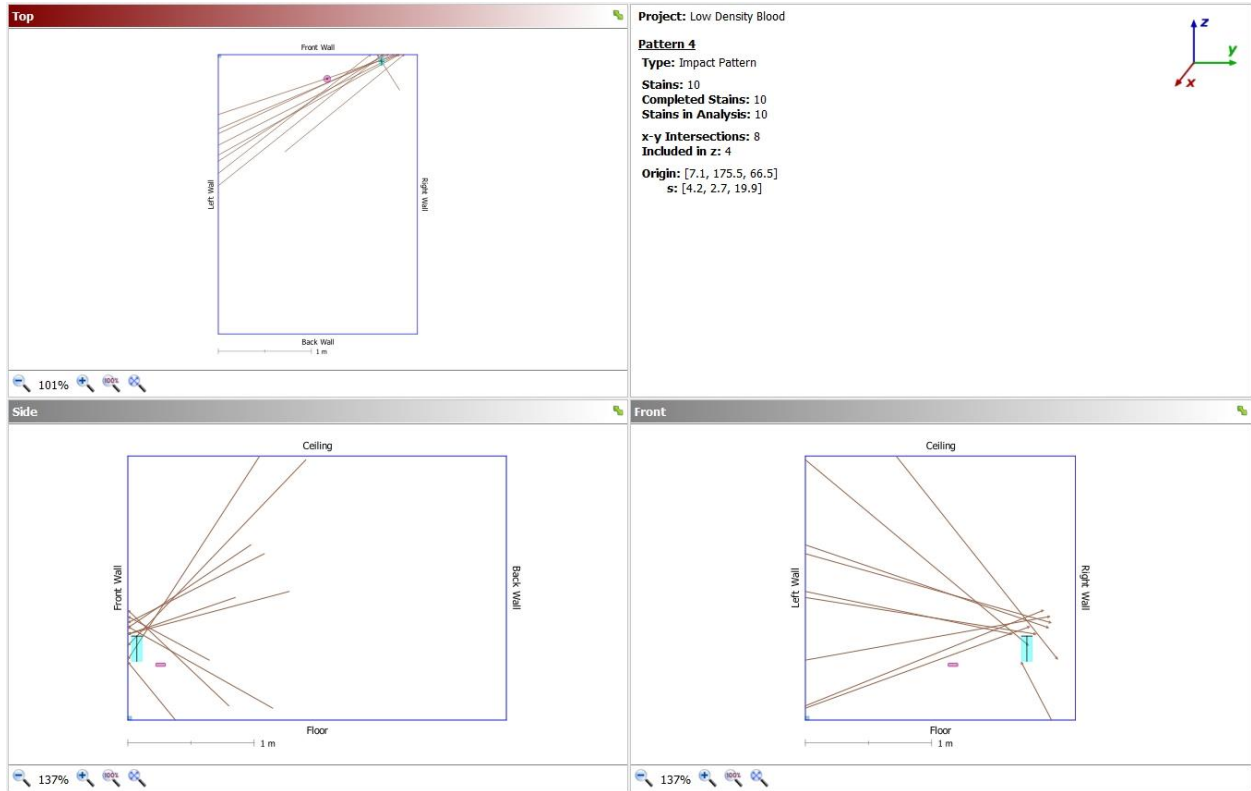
Top

Front Wall

Left Wall

Right Wall

Back Wall

1 m

101%

Project: Low Density Blood

Pattern 4

Type: Impact Pattern

Stains: 10
Completed Stains: 10
Stains in Analysis: 10

x-y Intersections: 8
Included in z: 4

Origin: [7.1, 175.5, 66.5]
s: [4.2, 2.7, 19.9]

z
y
x

Side

Ceiling

Front Wall

Back Wall

Floor

1 m

137%

Front

Ceiling

Left Wall

Right Wall

Floor

1 m

137%